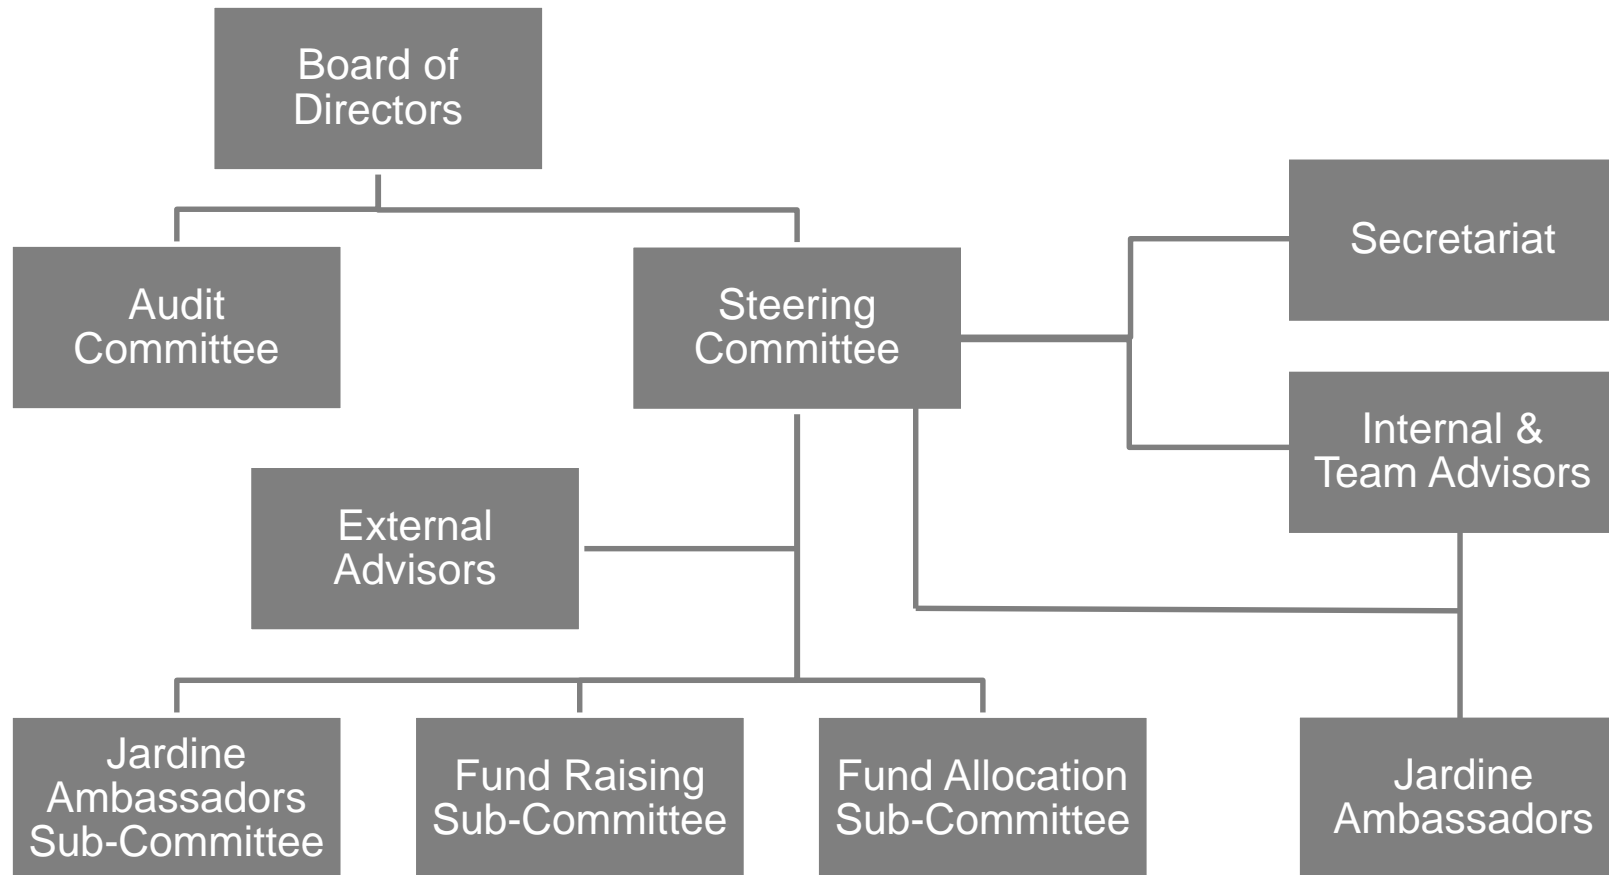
Board of Directors

Audit Committee

Steering Committee

Secretariat

Internal & Team Advisors

External Advisors

Jardine Ambassadors Sub-Committee

Fund Raising Sub-Committee

Fund Allocation Sub-Committee

Jardine Ambassadors